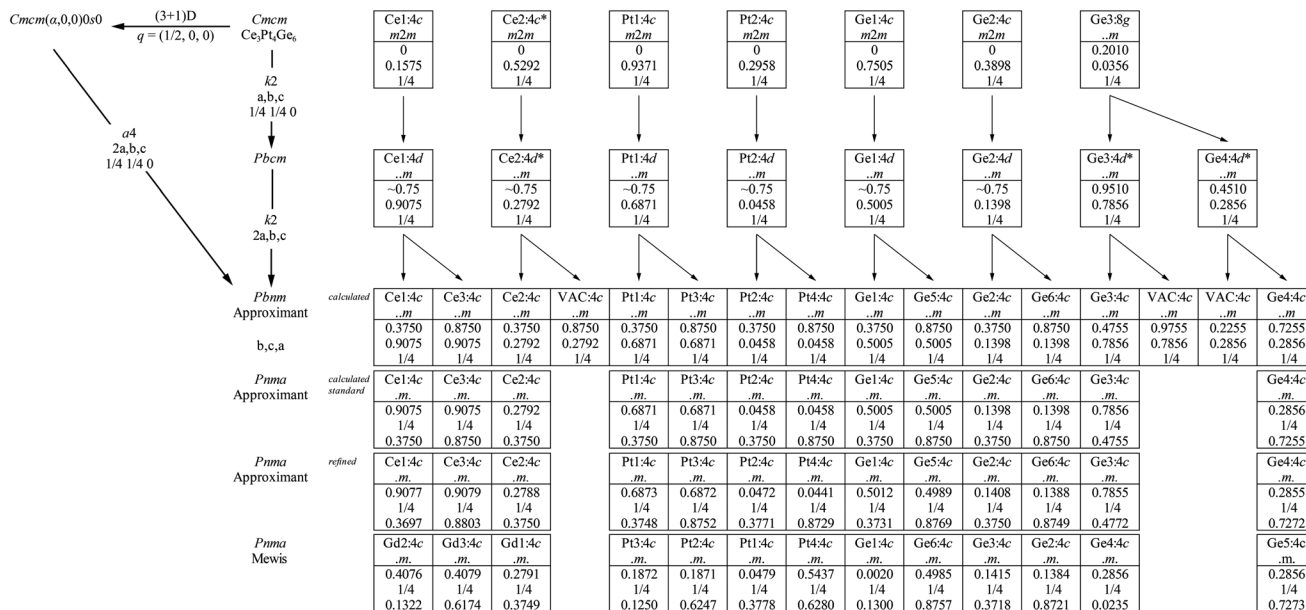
$Cmcm(\alpha,0,0)0s0$ (3+1)D $q = (1/2, 0, 0)$ *Cmcm* $Ce_3Pt_4Ge_6$

*k*2 a,b,c 1/4 1/4 0

*a*4 2a,b,c 1/4 1/4 0

*Pbcm*

*k*2 2a,b,c

*Pbnm* Approximant

b,c,a

*Pnma* Approximant

*Pnma* Approximant

*Pnma* Mewis

| Ce1:4*c* | Ce2:4*c** | Pt1:4*c* | Pt2:4*c* | Ge1:4*c* | Ge2:4*c* | Ge3:8*g* |
|---|---|---|---|---|---|---|
| *m*2*m* | *m*2*m* | *m*2*m* | *m*2*m* | *m*2*m* | *m*2*m* | ..*m* |
| 0 | 0 | 0 | 0 | 0 | 0 | 0.2010 |
| 0.1575 | 0.5292 | 0.9371 | 0.2958 | 0.7505 | 0.3898 | 0.0356 |
| 1/4 | 1/4 | 1/4 | 1/4 | 1/4 | 1/4 | 1/4 |

| Ce1:4*d* | Ce2:4*d** | Pt1:4*d* | Pt2:4*d* | Ge1:4*d* | Ge2:4*d* | Ge3:4*d** | Ge4:4*d** |
|---|---|---|---|---|---|---|---|
| ..*m* | ..*m* | ..*m* | ..*m* | ..*m* | ..*m* | ..*m* | ..*m* |
| ~0.75 | ~0.75 | ~0.75 | ~0.75 | ~0.75 | ~0.75 | 0.9510 | 0.4510 |
| 0.9075 | 0.2792 | 0.6871 | 0.0458 | 0.5005 | 0.1398 | 0.7856 | 0.2856 |
| 1/4 | 1/4 | 1/4 | 1/4 | 1/4 | 1/4 | 1/4 | 1/4 |

calculated

| Ce1:4*c* | Ce3:4*c* | Ce2:4*c* | VAC:4*c* | Pt1:4*c* | Pt3:4*c* | Pt2:4*c* | Pt4:4*c* | Ge1:4*c* | Ge5:4*c* | Ge2:4*c* | Ge6:4*c* | Ge3:4*c* | VAC:4*c* | VAC:4*c* | Ge4:4*c* |
|---|---|---|---|---|---|---|---|---|---|---|---|---|---|---|---|
| ..*m* | ..*m* | ..*m* | ..*m* | ..*m* | ..*m* | ..*m* | ..*m* | ..*m* | ..*m* | ..*m* | ..*m* | ..*m* | ..*m* | ..*m* | ..*m* |
| 0.3750 | 0.8750 | 0.3750 | 0.8750 | 0.3750 | 0.8750 | 0.3750 | 0.8750 | 0.3750 | 0.8750 | 0.3750 | 0.8750 | 0.4755 | 0.9755 | 0.2255 | 0.7255 |
| 0.9075 | 0.9075 | 0.2792 | 0.2792 | 0.6871 | 0.6871 | 0.0458 | 0.0458 | 0.5005 | 0.5005 | 0.1398 | 0.1398 | 0.7856 | 0.7856 | 0.2856 | 0.2856 |
| 1/4 | 1/4 | 1/4 | 1/4 | 1/4 | 1/4 | 1/4 | 1/4 | 1/4 | 1/4 | 1/4 | 1/4 | 1/4 | 1/4 | 1/4 | 1/4 |

calculated standard

| Ce1:4*c* | Ce3:4*c* | Ce2:4*c* | Pt1:4*c* | Pt3:4*c* | Pt2:4*c* | Pt4:4*c* | Ge1:4*c* | Ge5:4*c* | Ge2:4*c* | Ge6:4*c* | Ge3:4*c* | Ge4:4*c* |
|---|---|---|---|---|---|---|---|---|---|---|---|---|
| .*m*. | .*m*. | .*m*. | .*m*. | .*m*. | .*m*. | .*m*. | .*m*. | .*m*. | .*m*. | .*m*. | .*m*. | .*m*. |
| 0.9075 | 0.9075 | 0.2792 | 0.6871 | 0.6871 | 0.0458 | 0.0458 | 0.5005 | 0.5005 | 0.1398 | 0.1398 | 0.7856 | 0.2856 |
| 1/4 | 1/4 | 1/4 | 1/4 | 1/4 | 1/4 | 1/4 | 1/4 | 1/4 | 1/4 | 1/4 | 1/4 | 1/4 |
| 0.3750 | 0.8750 | 0.3750 | 0.3750 | 0.8750 | 0.3750 | 0.8750 | 0.3750 | 0.8750 | 0.3750 | 0.8750 | 0.4755 | 0.7255 |

refined

| Ce1:4*c* | Ce3:4*c* | Ce2:4*c* | Pt1:4*c* | Pt3:4*c* | Pt2:4*c* | Pt4:4*c* | Ge1:4*c* | Ge5:4*c* | Ge2:4*c* | Ge6:4*c* | Ge3:4*c* | Ge4:4*c* |
|---|---|---|---|---|---|---|---|---|---|---|---|---|
| .*m*. | .*m*. | .*m*. | .*m*. | .*m*. | .*m*. | .*m*. | .*m*. | .*m*. | .*m*. | .*m*. | .*m*. | .*m*. |
| 0.9077 | 0.9079 | 0.2788 | 0.6873 | 0.6872 | 0.0472 | 0.0441 | 0.5012 | 0.4989 | 0.1408 | 0.1388 | 0.7855 | 0.2855 |
| 1/4 | 1/4 | 1/4 | 1/4 | 1/4 | 1/4 | 1/4 | 1/4 | 1/4 | 1/4 | 1/4 | 1/4 | 1/4 |
| 0.3697 | 0.8803 | 0.3750 | 0.3748 | 0.8752 | 0.3771 | 0.8729 | 0.3731 | 0.8769 | 0.3750 | 0.8749 | 0.4772 | 0.7272 |

| Gd2:4*c* | Gd3:4*c* | Gd1:4*c* | Pt3:4*c* | Pt2:4*c* | Pt1:4*c* | Pt4:4*c* | Ge1:4*c* | Ge6:4*c* | Ge3:4*c* | Ge2:4*c* | Ge4:4*c* | Ge5:4*c* |
|---|---|---|---|---|---|---|---|---|---|---|---|---|
| .*m*. | .*m*. | .*m*. | .*m*. | .*m*. | .*m*. | .*m*. | .*m*. | .*m*. | .*m*. | .*m*. | .*m*. | .m. |
| 0.4076 | 0.4079 | 0.2791 | 0.1872 | 0.1871 | 0.0479 | 0.5437 | 0.0020 | 0.4985 | 0.1415 | 0.1384 | 0.2856 | 0.2856 |
| 1/4 | 1/4 | 1/4 | 1/4 | 1/4 | 1/4 | 1/4 | 1/4 | 1/4 | 1/4 | 1/4 | 1/4 | 1/4 |
| 0.1322 | 0.6174 | 0.3749 | 0.1250 | 0.6247 | 0.3778 | 0.6280 | 0.1300 | 0.8757 | 0.3718 | 0.8721 | 0.0235 | 0.7273 |